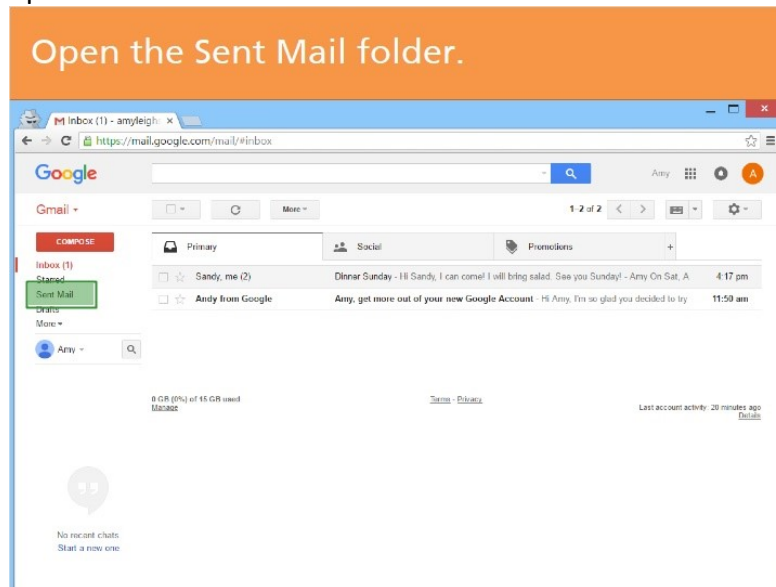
Open the Sent Mail folder.

Inbox (1) - amyleigh ×

https://mail.google.com/mail/#inbox

Google

Amy

A

Gmail ▾

More ▾

1–2 of 2

COMPOSE

Inbox (1)

Starred

Sent Mail

Drafts

More ▾

Amy ▾

Primary

Social

Promotions

+

Sandy, me (2)

Dinner Sunday - Hi Sandy, I can come! I will bring salad. See you Sunday! - Amy On Sat, A

4:17 pm

Andy from Google

Amy, get more out of your new Google Account - Hi Amy, I'm so glad you decided to try

11:50 am

0 GB (0%) of 15 GB used
Manage

Terms - Privacy

Last account activity: 20 minutes ago
Details

No recent chats
Start a new one